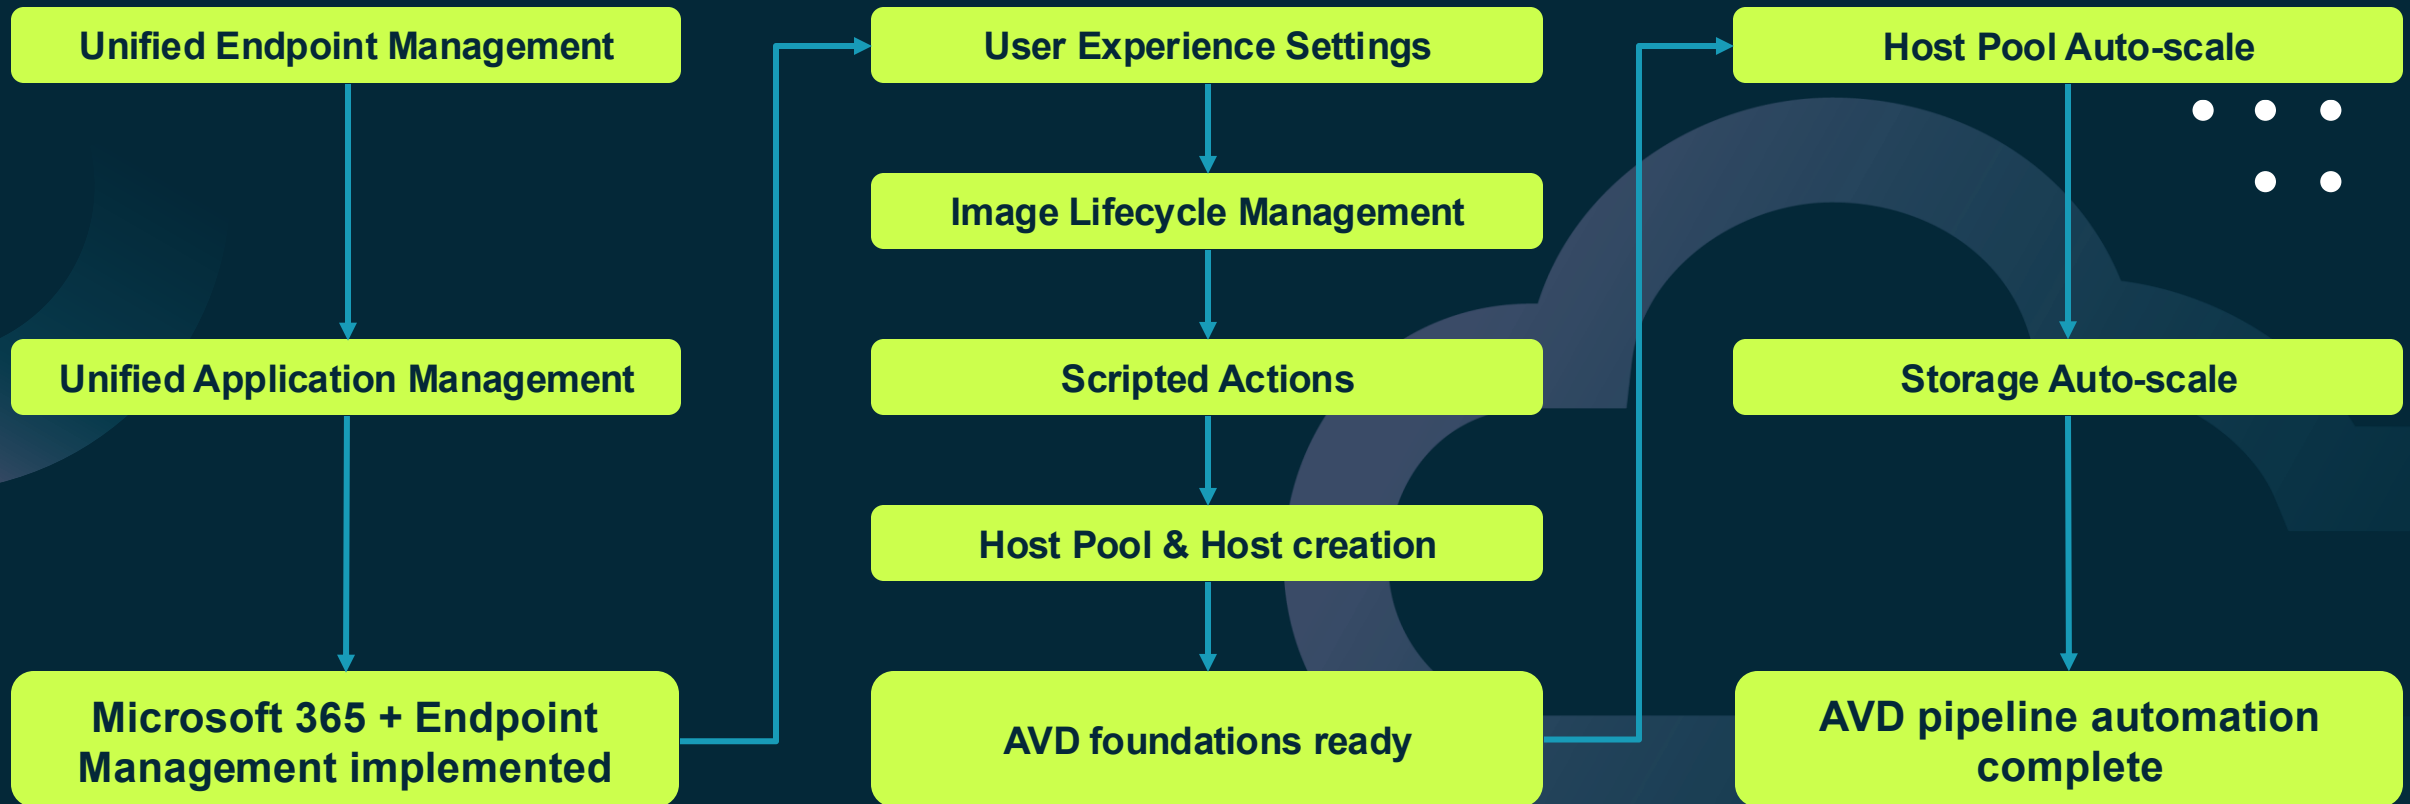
Unified Endpoint Management

Unified Application Management

Microsoft 365 + Endpoint Management implemented

User Experience Settings

Image Lifecycle Management

Scripted Actions

Host Pool & Host creation

AVD foundations ready

Host Pool Auto-scale

Storage Auto-scale

AVD pipeline automation complete